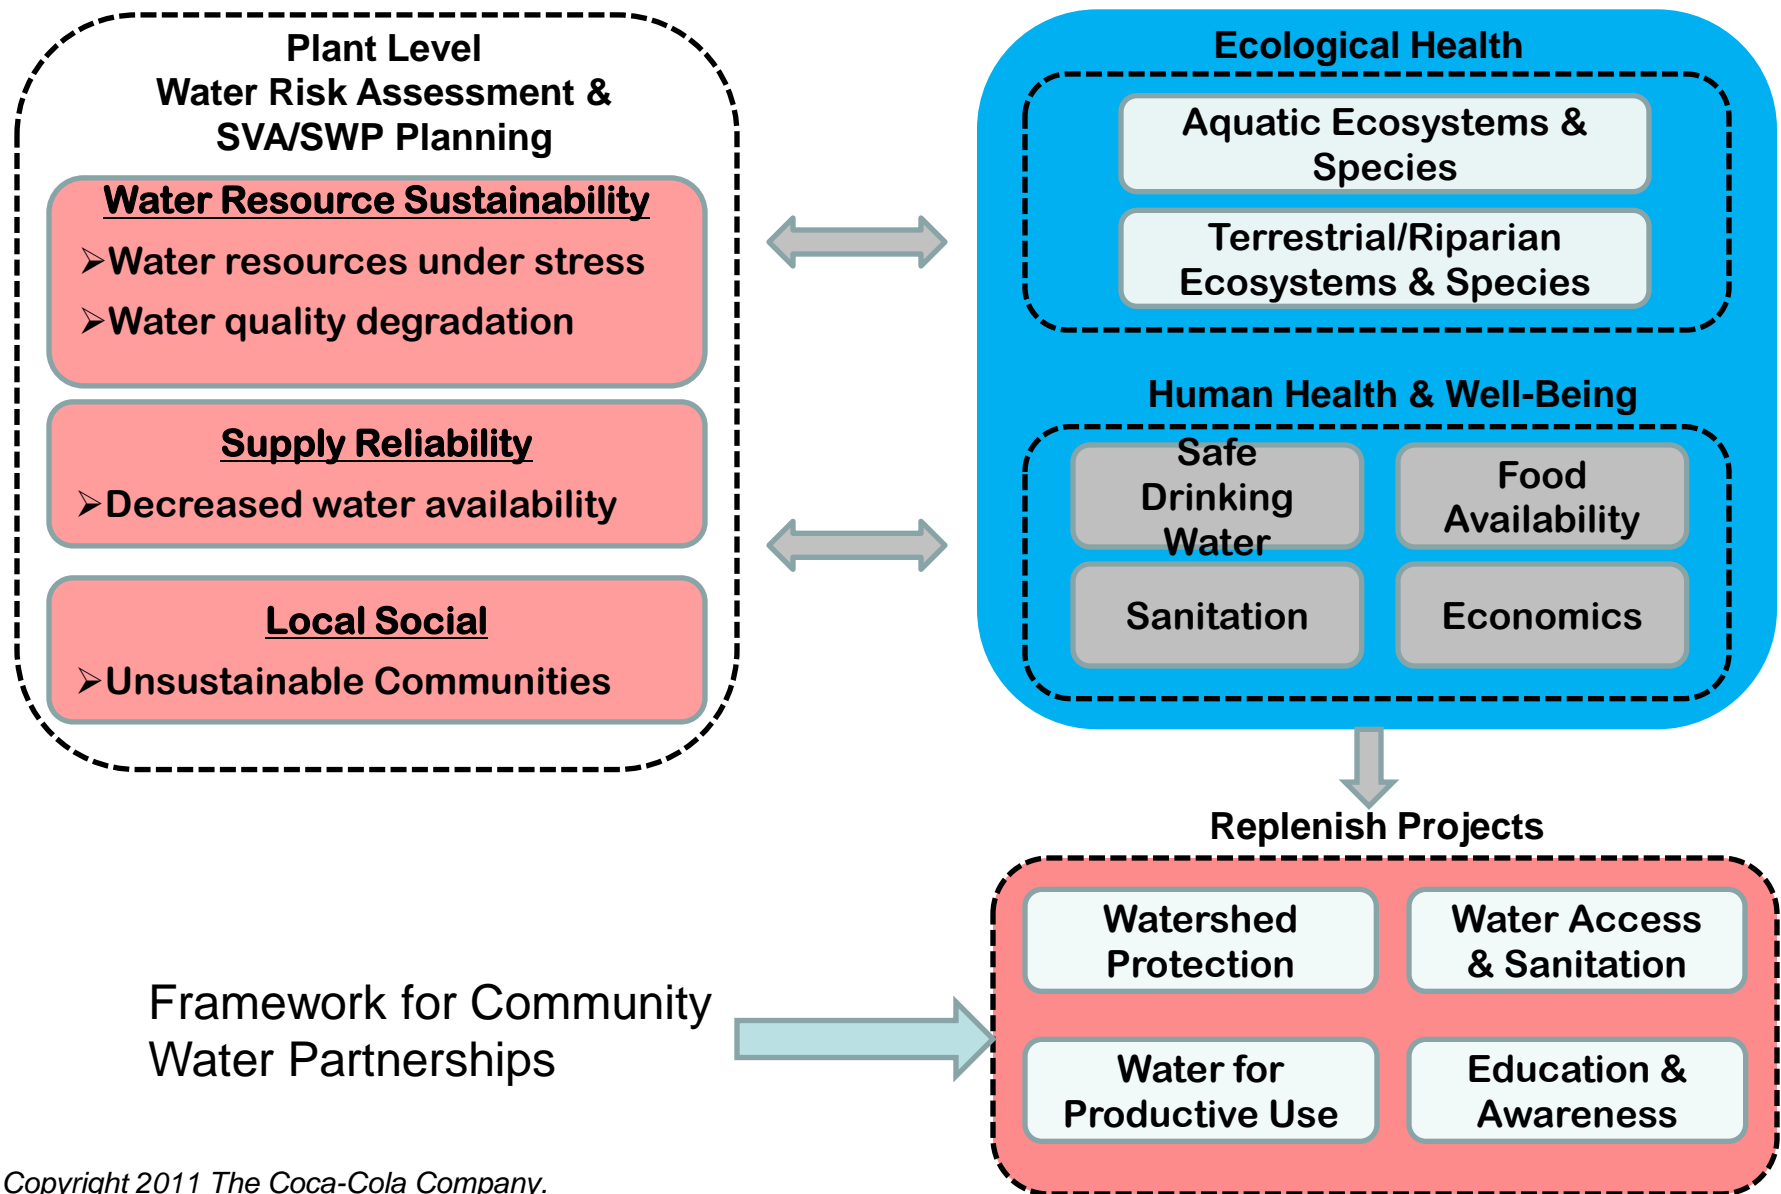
Plant Level
Water Risk Assessment &
SVA/SWP Planning

Water Resource Sustainability
➢Water resources under stress
➢Water quality degradation

Supply Reliability
➢Decreased water availability

Local Social
➢Unsustainable Communities

Ecological Health

Aquatic Ecosystems & Species

Terrestrial/Riparian Ecosystems & Species

Human Health & Well-Being

Safe Drinking Water

Food Availability

Sanitation

Economics

Replenish Projects

Watershed Protection

Water Access & Sanitation

Water for Productive Use

Education & Awareness

Framework for Community Water Partnerships

Copyright 2011 The Coca-Cola Company.